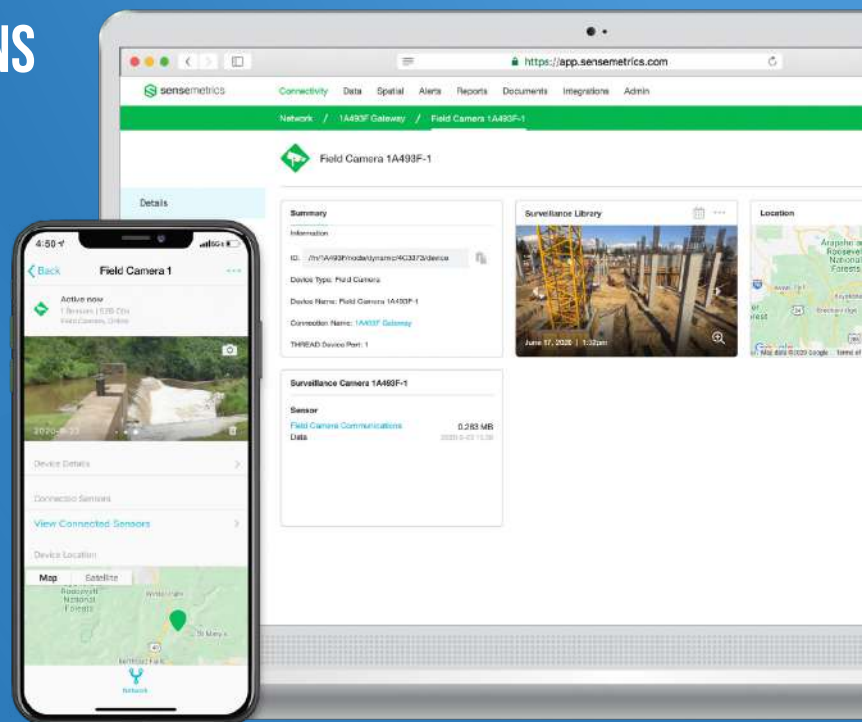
NS

https://app.sensemetrics.com

sensemetrics

Connectivity Data Spatial Alerts Reports Documents Integrations Admin

Network / 1A493F Gateway / Field Camera 1A493F-1

Field Camera 1A493F-1

Details

Summary

Information

ID: /tn/1A493F/node/dynamic/4C3372/device

Device Type: Field Camera

Device Name: Field Camera 1A493F-1

Connection Name: 1A493F Gateway

THREAD Device Port: 1

Surveillance Library

June 17, 2020 | 1:32pm

Location

Arapaho and Roosevelt National Forests

Map data ©2020 Google Terms of Use

Surveillance Camera 1A493F-1

Sensor

Field Camera Communications 0.283 MB

Data

4:50

Back Field Camera 1

Active now

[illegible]

2020-06-23

Device Details

Connected Sensors

View Connected Sensors

Device Location

Map Satellite

Roosevelt National Forests

St Mary's

Network